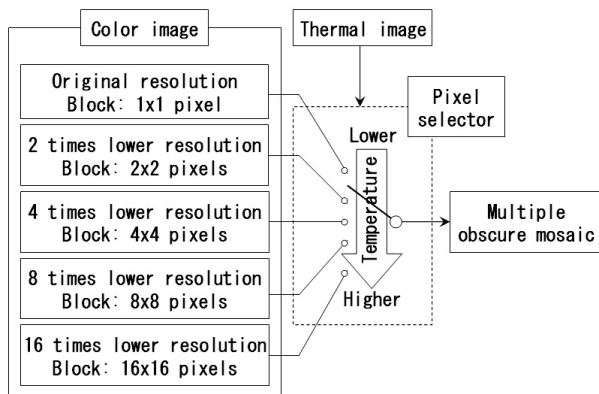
Color image

Thermal image

Original resolution
Block: 1x1 pixel

2 times lower resolution
Block: 2x2 pixels

4 times lower resolution
Block: 4x4 pixels

8 times lower resolution
Block: 8x8 pixels

16 times lower resolution
Block: 16x16 pixels

Pixel selector

Lower

Temperature

Higher

Multiple obscure mosaic